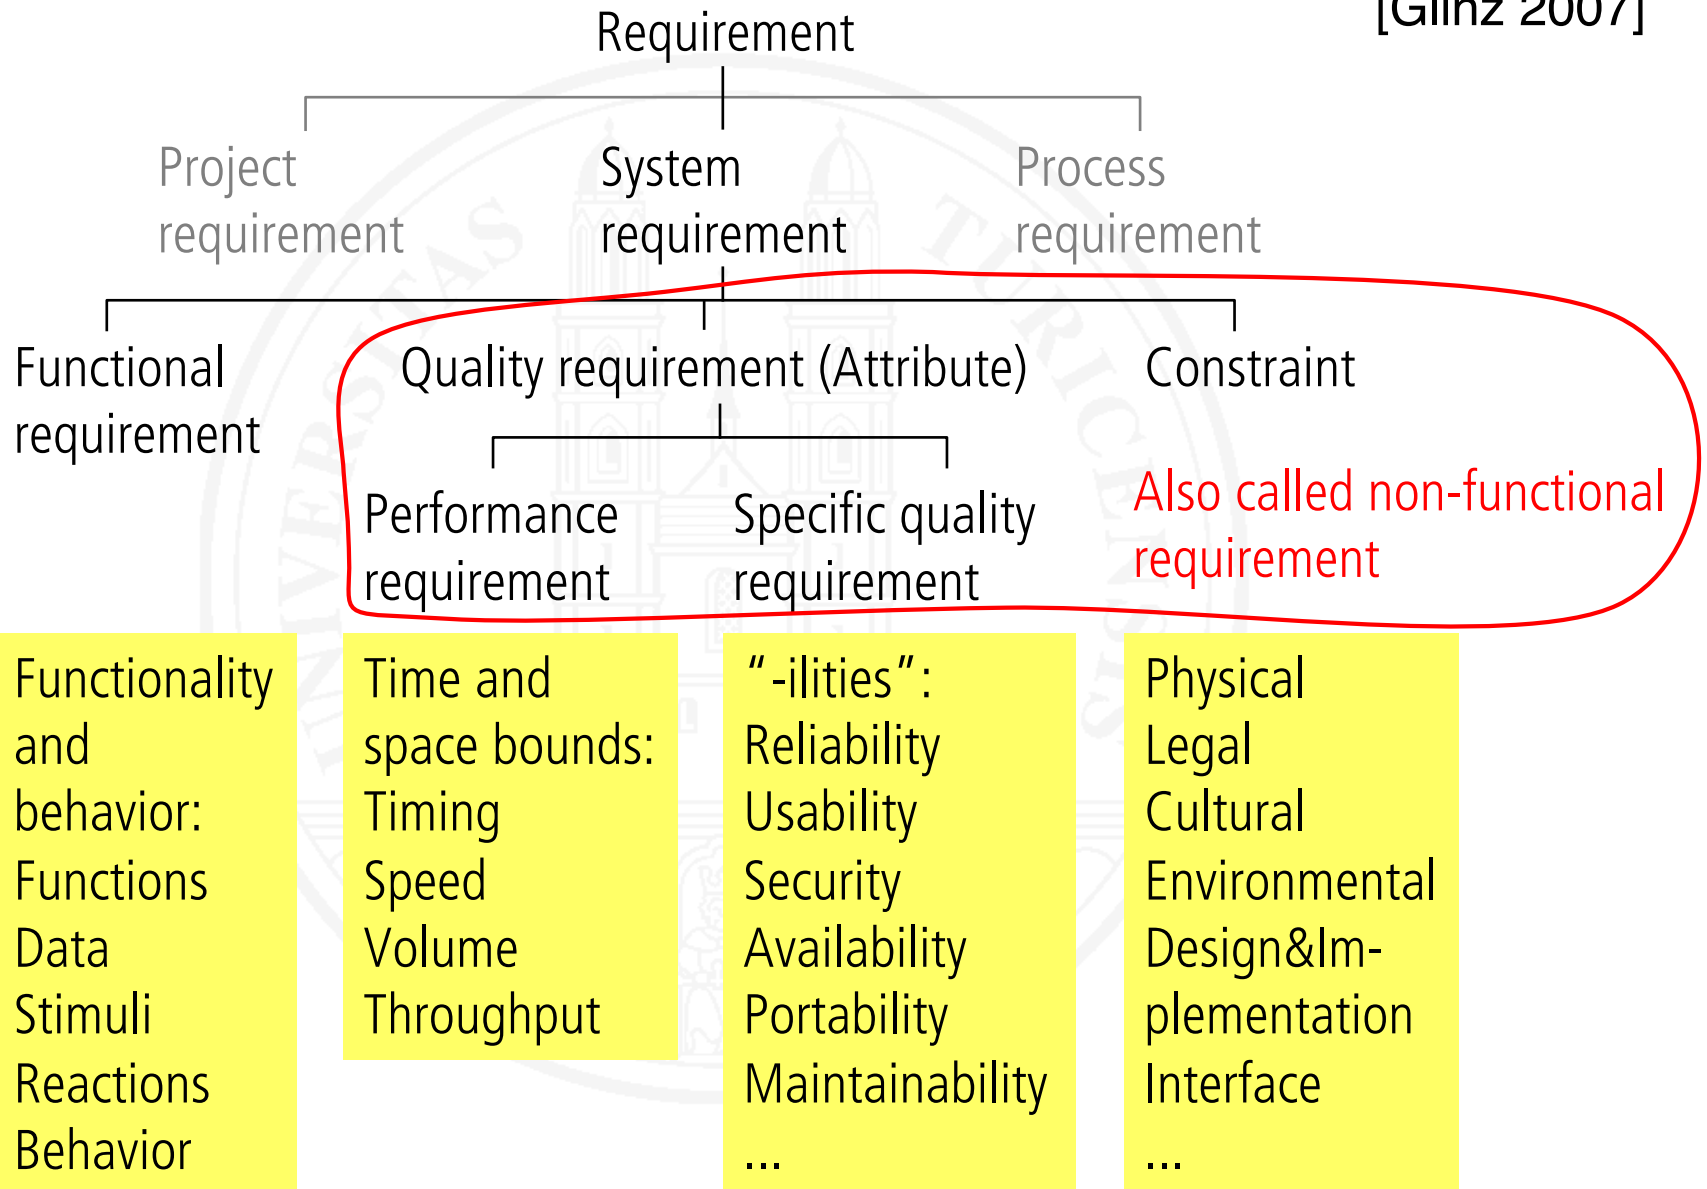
[Glinz 2007]

Requirement

Project requirement

System requirement

Process requirement

Functional requirement

Quality requirement (Attribute)

Constraint

Performance requirement

Specific quality requirement

Also called non-functional requirement

Functionality and behavior:
Functions
Data
Stimuli
Reactions
Behavior

Time and space bounds:
Timing
Speed
Volume
Throughput

"-ilities":
Reliability
Usability
Security
Availability
Portability
Maintainability
...

Physical
Legal
Cultural
Environmental
Design&Implementation
Interface
...